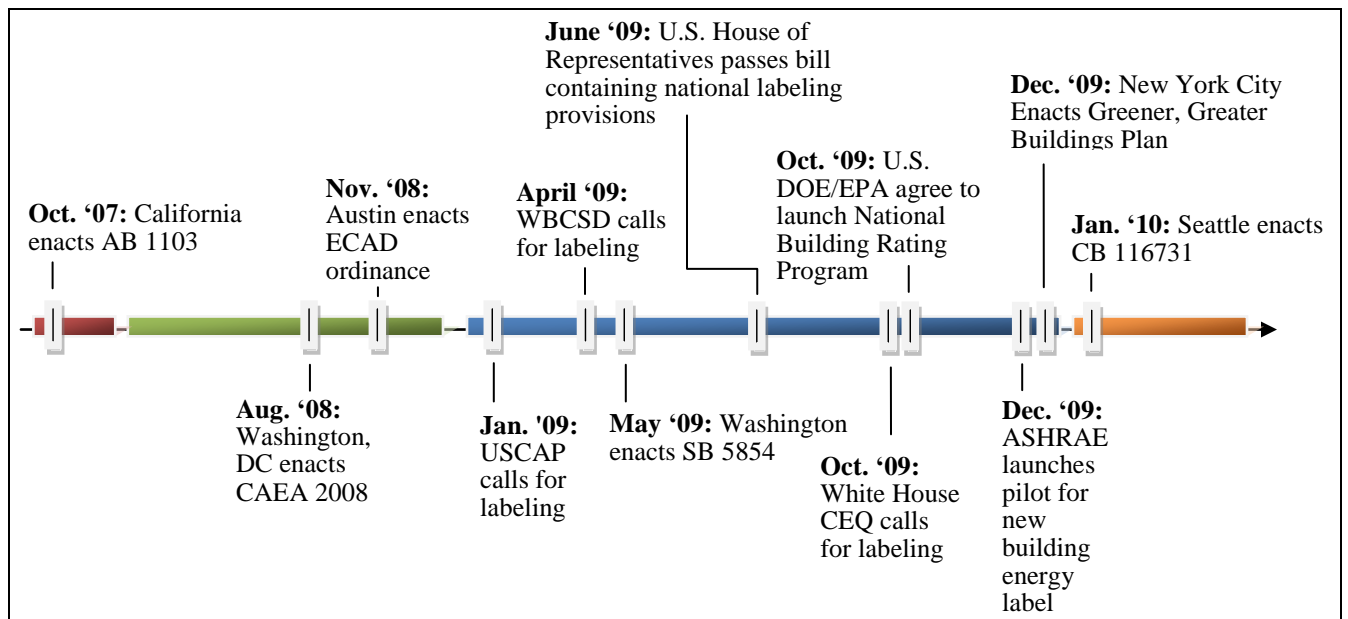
**June '09:** U.S. House of Representatives passes bill containing national labeling provisions

**Dec. '09:** New York City Enacts Greener, Greater Buildings Plan

**Oct. '07:** California enacts AB 1103

**Nov. '08:** Austin enacts ECAD ordinance

**April '09:** WBCSD calls for labeling

**Oct. '09:** U.S. DOE/EPA agree to launch National Building Rating Program

**Jan. '10:** Seattle enacts CB 116731

**Aug. '08:** Washington, DC enacts CAEA 2008

**Jan. '09:** USCAP calls for labeling

**May '09:** Washington enacts SB 5854

**Oct. '09:** White House CEQ calls for labeling

**Dec. '09:** ASHRAE launches pilot for new building energy label